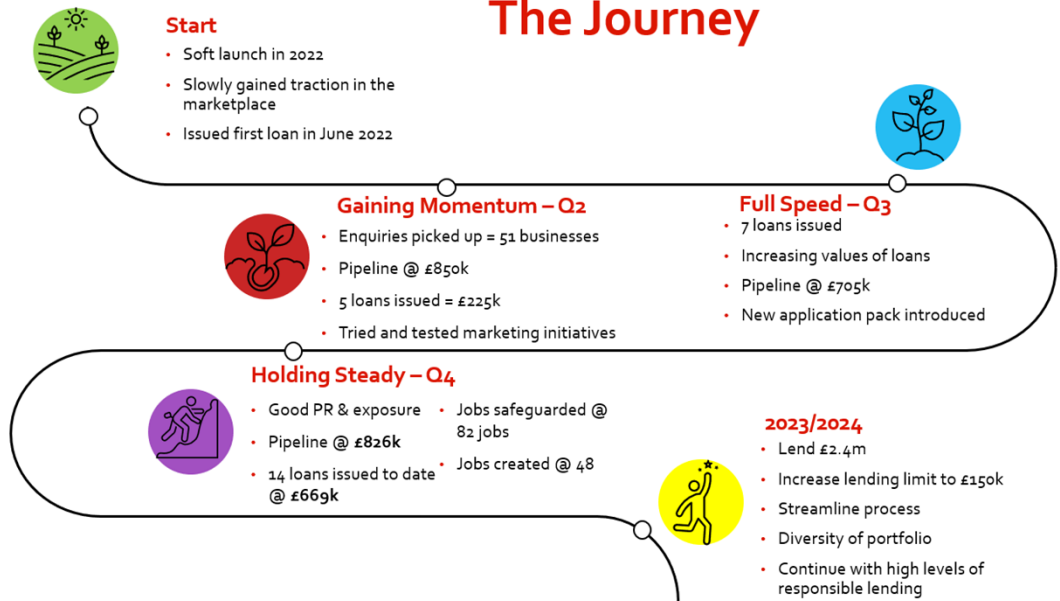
The Journey

Start

- Soft launch in 2022
- Slowly gained traction in the marketplace
- Issued first loan in June 2022

Gaining Momentum – Q2

- Enquiries picked up = 51 businesses
- Pipeline @ £850k
- 5 loans issued = £225k
- Tried and tested marketing initiatives

Full Speed – Q3

- 7 loans issued
- Increasing values of loans
- Pipeline @ £705k
- New application pack introduced

Holding Steady – Q4

- Good PR & exposure
- Pipeline @ **£826k**
- 14 loans issued to date @ **£669k**
- Jobs safeguarded @ 82 jobs
- Jobs created @ 48

2023/2024

- Lend £2.4m
- Increase lending limit to £150k
- Streamline process
- Diversity of portfolio
- Continue with high levels of responsible lending